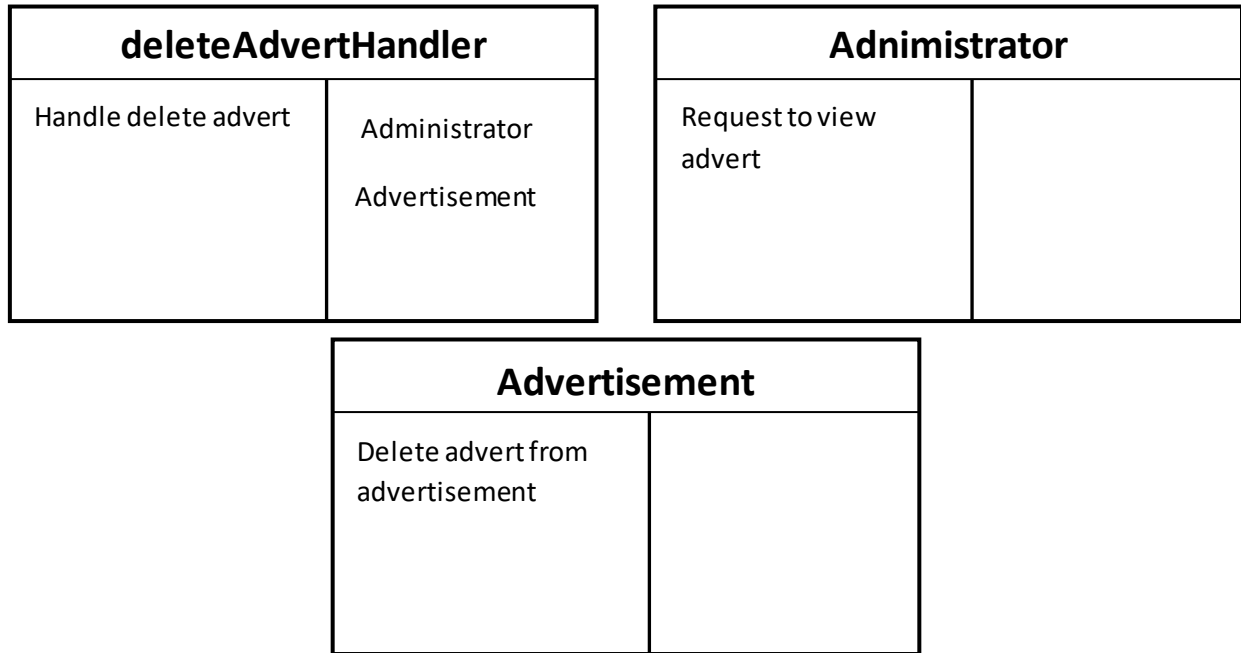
| deleteAdvertHandler | |
|---|---|
| Handle delete advert | Administrator<br>Advertisement |

| Adnimistrator | |
|---|---|
| Request to view advert | |

| Advertisement | |
|---|---|
| Delete advert from advertisement | |